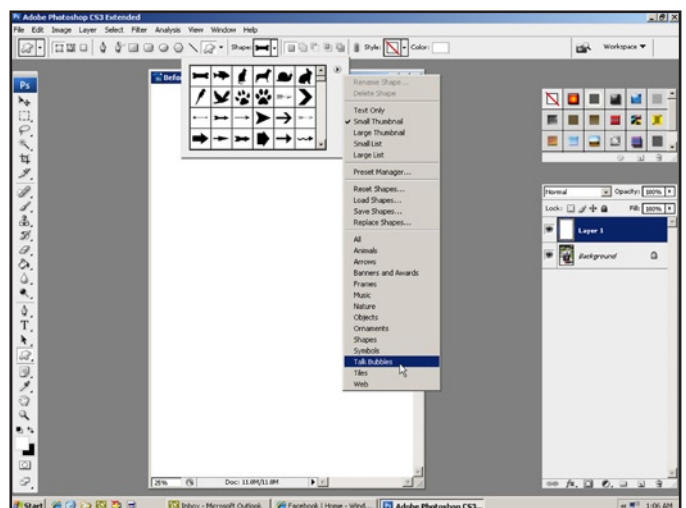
Adobe Photoshop CS3 Extended
File Edit Image Layer Select Filter Analysis View Window Help
Shape:
Style:
Color:
Workspace ▼
Ps
Befo
Rename Shape...
Delete Shape
Text Only
✔ Small Thumbnail
Large Thumbnail
Small List
Large List
Preset Manager...
Reset Shapes...
Load Shapes...
Save Shapes...
Replace Shapes...
All
Animals
Arrows
Banners and Awards
Frames
Music
Nature
Objects
Ornaments
Shapes
Symbols
Talk Bubbles
Tiles
Web
Normal
Opacity: 100%
Lock:
Fill: 100%
Layer 1
Background
25%
Doc: 11.0M/11.0M
Start
Inbox - Microsoft Outlook
Facebook | Home - Wind...
Adobe Photoshop CS3...
1:06 AM